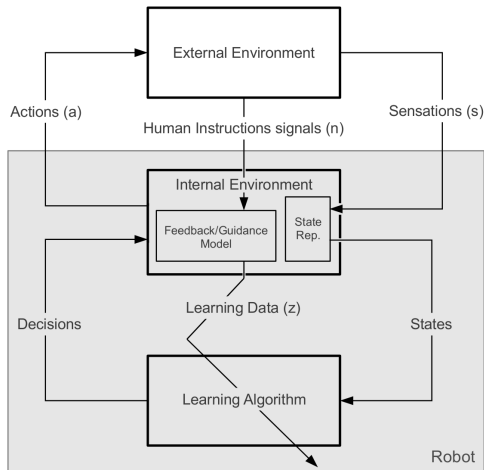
External Environment

Actions (a)

Sensations (s)

Human Instructions signals (n)

Internal Environment

Feedback/Guidance Model

State Rep.

Learning Data (z)

Decisions

States

Learning Algorithm

Robot